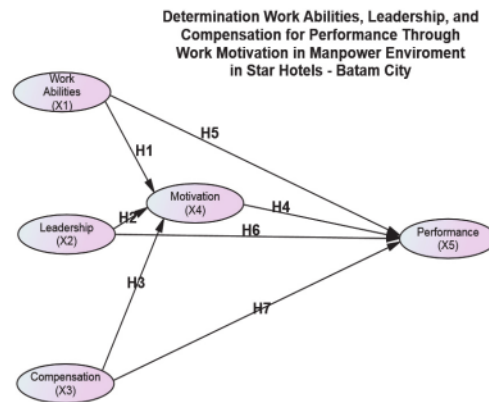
Determination Work Abilities, Leadership, and Compensation for Performance Through Work Motivation in Manpower Enviroment in Star Hotels - Batam City

Work Abilities (X1)

H1

H5

Motivation (X4)

H2

H4

Leadership (X2)

H6

Performance (X5)

H3

H7

Compensation (X3)